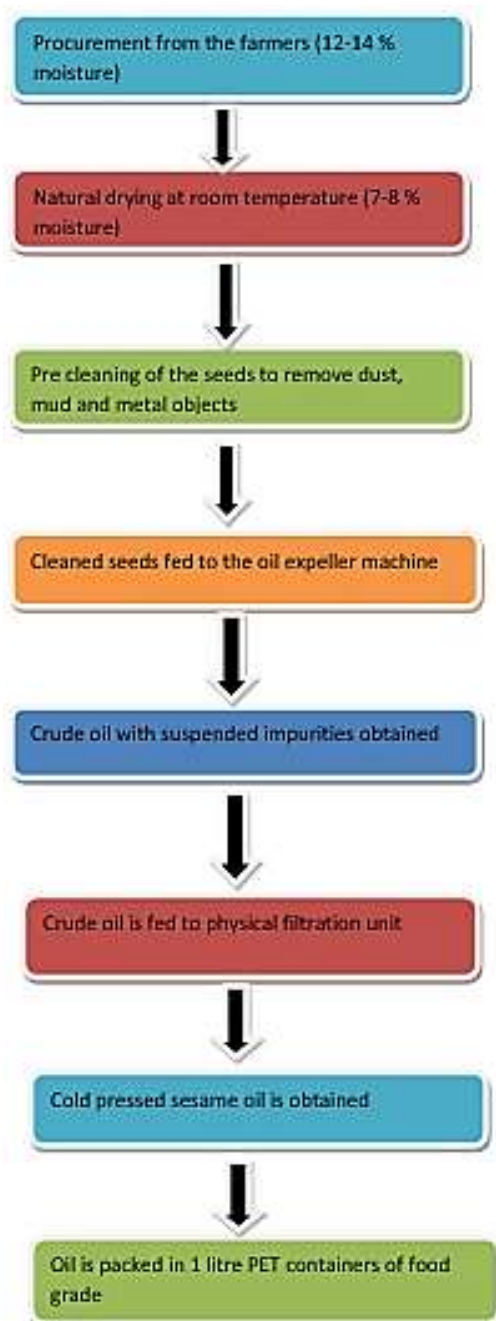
Procurement from the farmers (12-14 % moisture)

Natural drying at room temperature (7-8 % moisture)

Pre cleaning of the seeds to remove dust, mud and metal objects

Cleaned seeds fed to the oil expeller machine

Crude oil with suspended impurities obtained

Crude oil is fed to physical filtration unit

Cold pressed sesame oil is obtained

Oil is packed in 1 litre PET containers of food grade